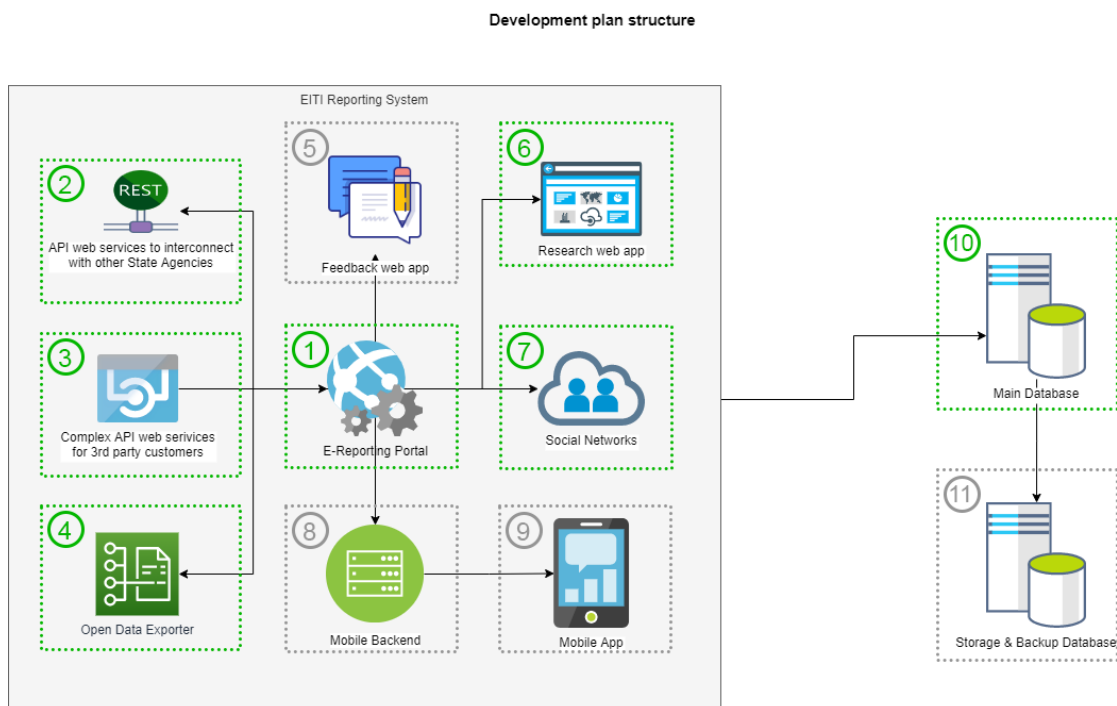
Development plan structure

EITI Reporting System

2
REST
API web services to interconnect with other State Agencies

5
Feedback web app

6
Research web app

3
Complex API web serivices for 3rd party customers

1
E-Reporting Portal

7
Social Networks

4
Open Data Exporter

8
Mobile Backend

9
Mobile App

10
Main Database

11
Storage & Backup Database